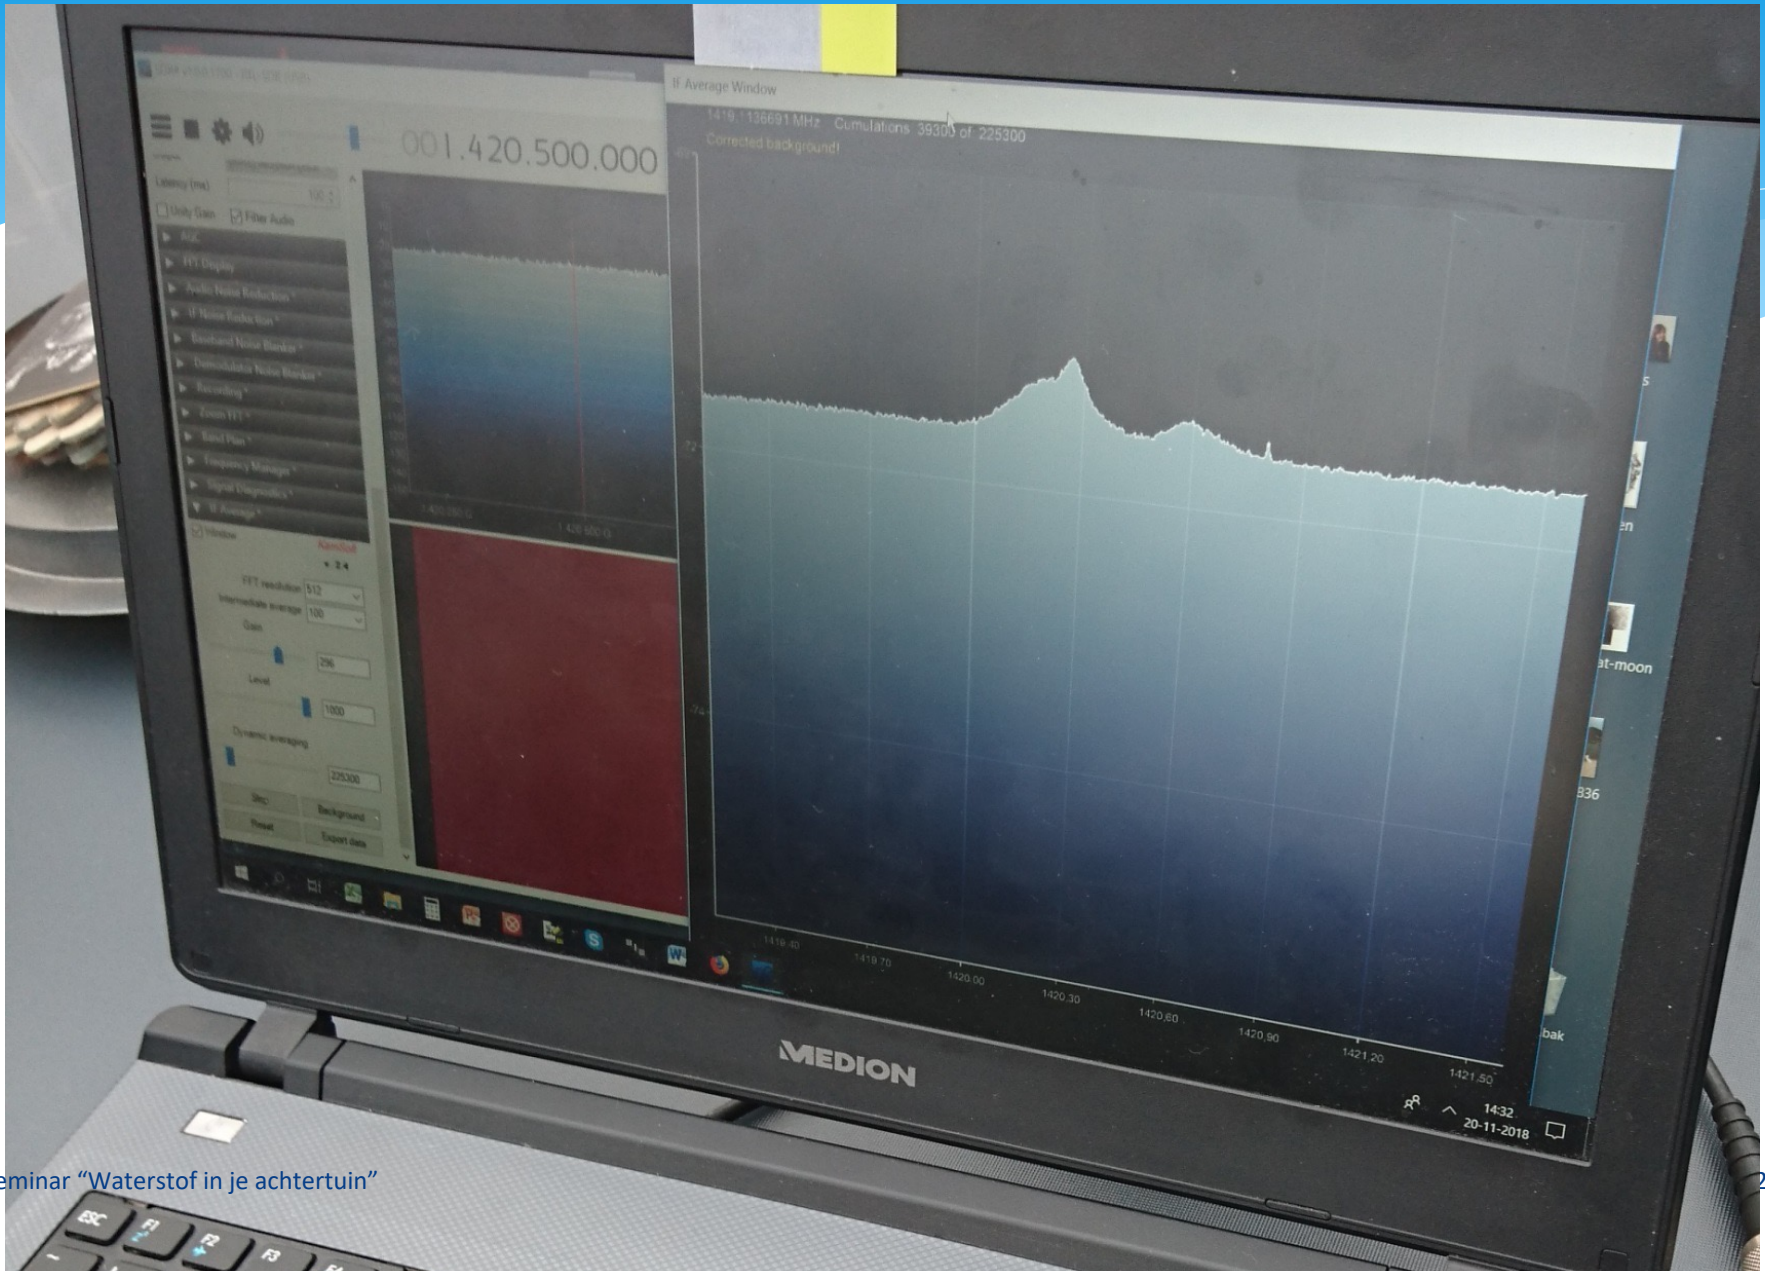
001.420.500.000

Latency (ms)

Unity Gain Filter Audio

AGC
FFT Display
Audio Noise Reduction
IF Noise Reduction
Baseband Noise Blanker
Demodulator Noise Blanker
Recording
Zoom FFT
Band Plan
Frequency Manager
Signal Diagnostics
IF Average

FFT resolution 512
Intermediate average 100
Gain
256
Level
1000
Dynamic averaging
225300
Skip Background
Reset Export data

IF Average Window

1419.136691 MHz Cumulations 39300 of 225300
Corrected background!

1419.40 1419.70 1420.00 1420.30 1420.60 1420.90 1421.20 1421.50

MEDION

14:32
20-11-2018

eminar "Waterstof in je achtertuin"

ESC F1 F2 F3